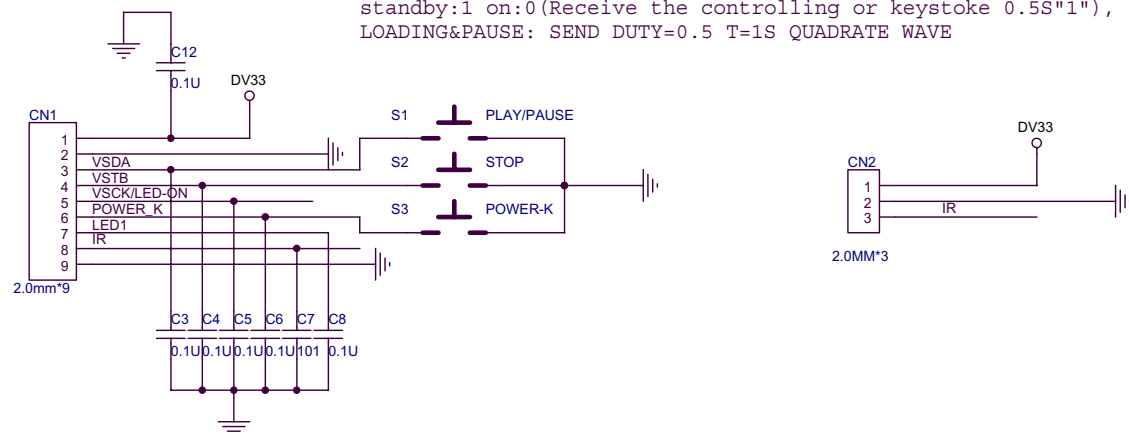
standby:1 on:0(Receive the controlling or keystoke 0.5S"1"),
LOADING&PAUSE: SEND DUTY=0.5 T=1S QUADRATE WAVE

C12
0.1U
DV33
CN1
1
2
3
4
5
6
7
8
9
VSDA
VSTB
VSCK/LED-ON
POWER_K
LED1
IR
2.0mm*9
S1
PLAY/PAUSE
S2
STOP
S3
POWER-K
C3
C4
C5
C6
C7
C8
0.1U
0.1U
0.1U
0.1U
101
0.1U
DV33
CN2
1
2
3
IR
2.0MM*3